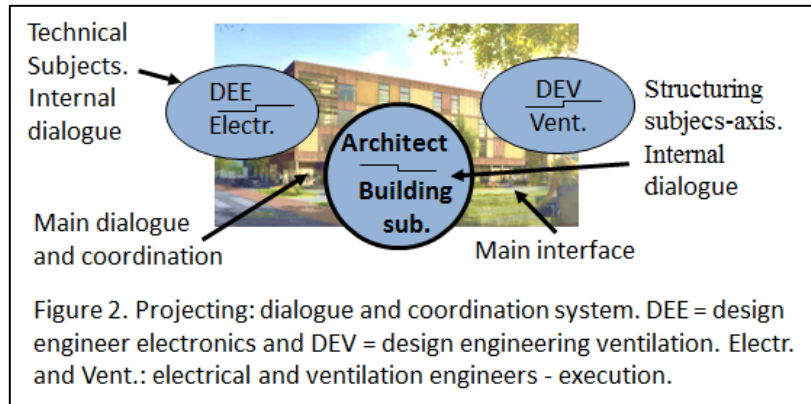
Technical Subjects. Internal dialogue

DEE
Electr.

DEV
Vent.

Structuring subjecs-axis. Internal dialogue

Architect
Building sub.

Main dialogue and coordination

Main interface

Figure 2. Projecting: dialogue and coordination system. DEE = design engineer electronics and DEV = design engineering ventilation. Electr. and Vent.: electrical and ventilation engineers - execution.